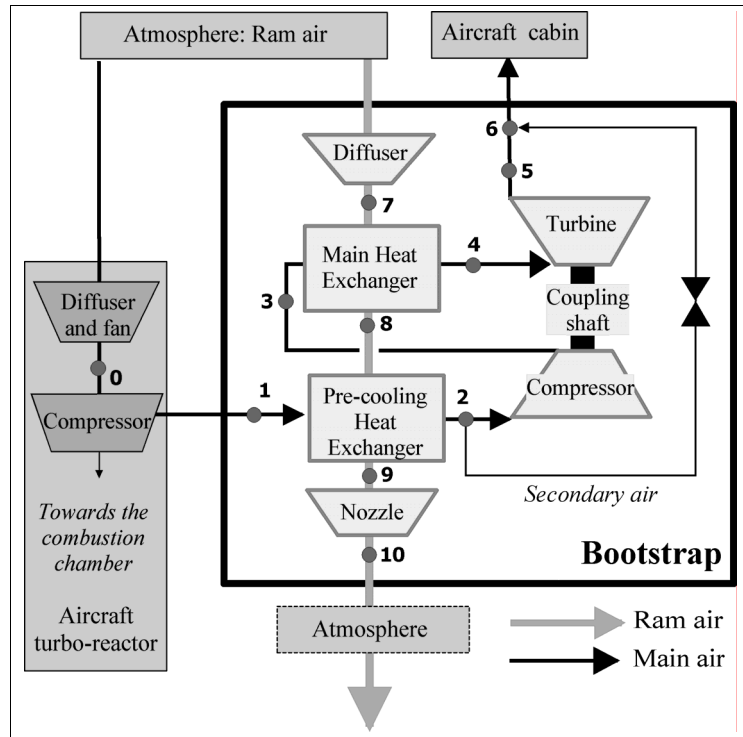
Atmosphere: Ram air

Aircraft cabin

Diffuser

6

5

7

Turbine

Main Heat Exchanger

4

3

Coupling shaft

8

Diffuser and fan

0

1

Pre-cooling Heat Exchanger

2

Compressor

Compressor

9

Secondary air

Nozzle

Towards the combustion chamber

10

Bootstrap

Aircraft turbo-reactor

Atmosphere

Ram air

Main air